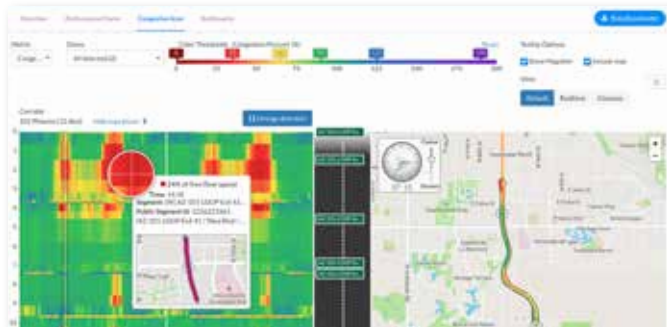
Overview
Performance Charts
Congestion Scan
Bottlenecks

Metric
Conge...
Zones
Color Thresholds
Reset
0
25
50
75
100
125
150
175
200
Toolbar Options
Show Mapplet
Include map
Default
Realtime
Classic

Corridor
I-25 Phoenix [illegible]

24% of free flow speed
Time: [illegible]
Segment: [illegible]
Public Segment Id: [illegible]